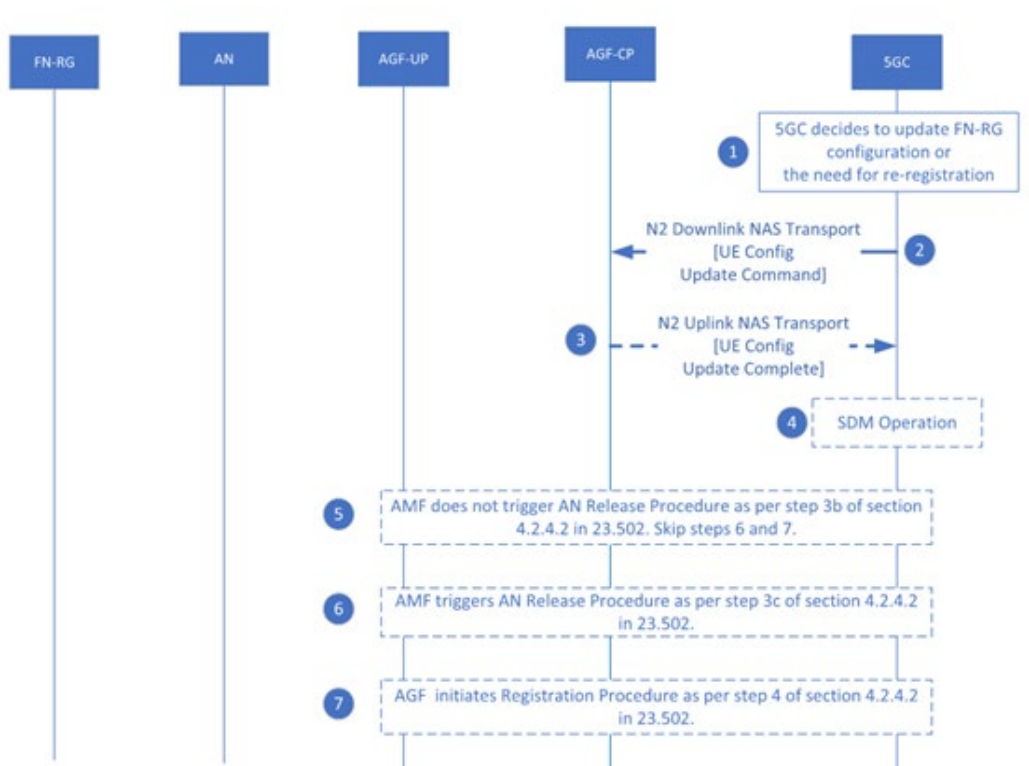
FN-RG

AN

AGF-UP

AGF-CP

5GC

1

5GC decides to update FN-RG configuration or the need for re-registration

N2 Downlink NAS Transport [UE Config Update Command]

2

3

N2 Uplink NAS Transport [UE Config Update Complete]

4

SDM Operation

5

AMF does not trigger AN Release Procedure as per step 3b of section 4.2.4.2 in 23.502. Skip steps 6 and 7.

6

AMF triggers AN Release Procedure as per step 3c of section 4.2.4.2 in 23.502.

7

AGF initiates Registration Procedure as per step 4 of section 4.2.4.2 in 23.502.